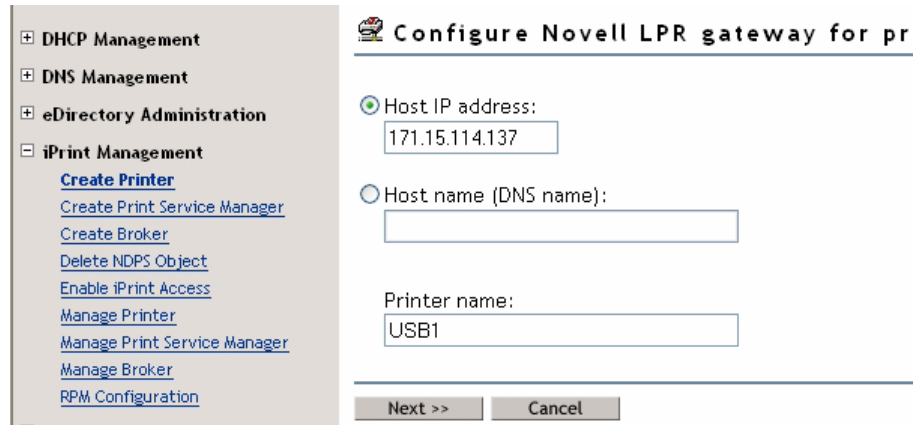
DHCP Management
DNS Management
eDirectory Administration
iPrint Management
Create Printer
Create Print Service Manager
Create Broker
Delete NDPS Object
Enable iPrint Access
Manage Printer
Manage Print Service Manager
Manage Broker
RPM Configuration

Configure Novell LPR gateway for pr

Host IP address:
171.15.114.137

Host name (DNS name):

Printer name:
USB1

Next >>
Cancel